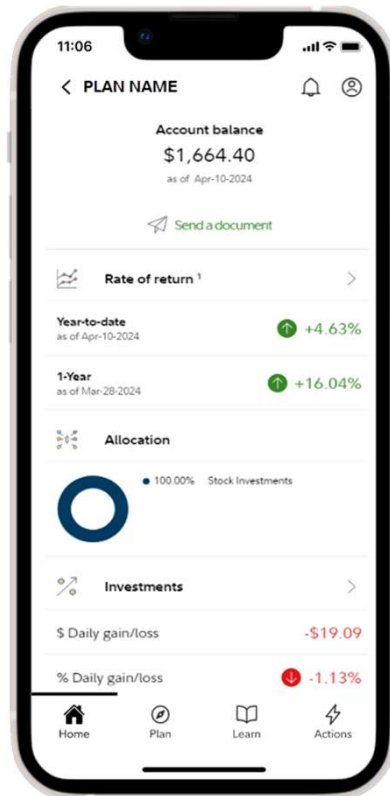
11:06

< PLAN NAME

Account balance
$1,664.40
as of Apr-10-2024

Send a document

Rate of return ¹

Year-to-date
as of Apr-10-2024
+4.63%

1-Year
as of Mar-28-2024
+16.04%

Allocation

100.00% Stock Investments

Investments

$ Daily gain/loss
-$19.09

% Daily gain/loss
-1.13%

Home
Plan
Learn
Actions